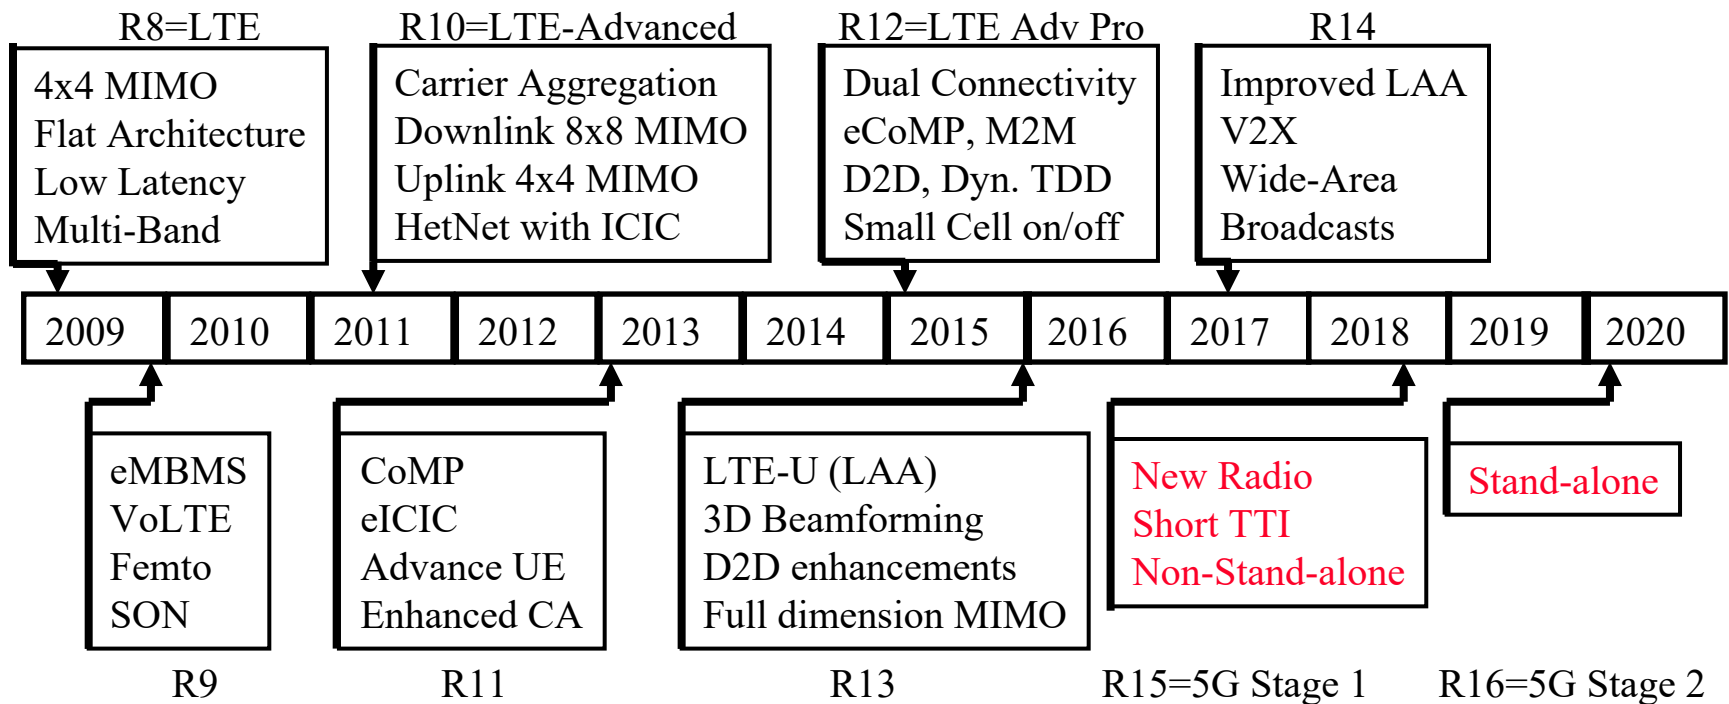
R8=LTE

4x4 MIMO
Flat Architecture
Low Latency
Multi-Band

R10=LTE-Advanced

Carrier Aggregation
Downlink 8x8 MIMO
Uplink 4x4 MIMO
HetNet with ICIC

R12=LTE Adv Pro

Dual Connectivity
eCoMP, M2M
D2D, Dyn. TDD
Small Cell on/off

R14

Improved LAA
V2X
Wide-Area
Broadcasts

| 2009 | 2010 | 2011 | 2012 | 2013 | 2014 | 2015 | 2016 | 2017 | 2018 | 2019 | 2020 |
|---|---|---|---|---|---|---|---|---|---|---|---|

eMBMS
VoLTE
Femto
SON

R9

CoMP
eICIC
Advance UE
Enhanced CA

R11

LTE-U (LAA)
3D Beamforming
D2D enhancements
Full dimension MIMO

R13

New Radio
Short TTI
Non-Stand-alone

R15=5G Stage 1

Stand-alone

R16=5G Stage 2